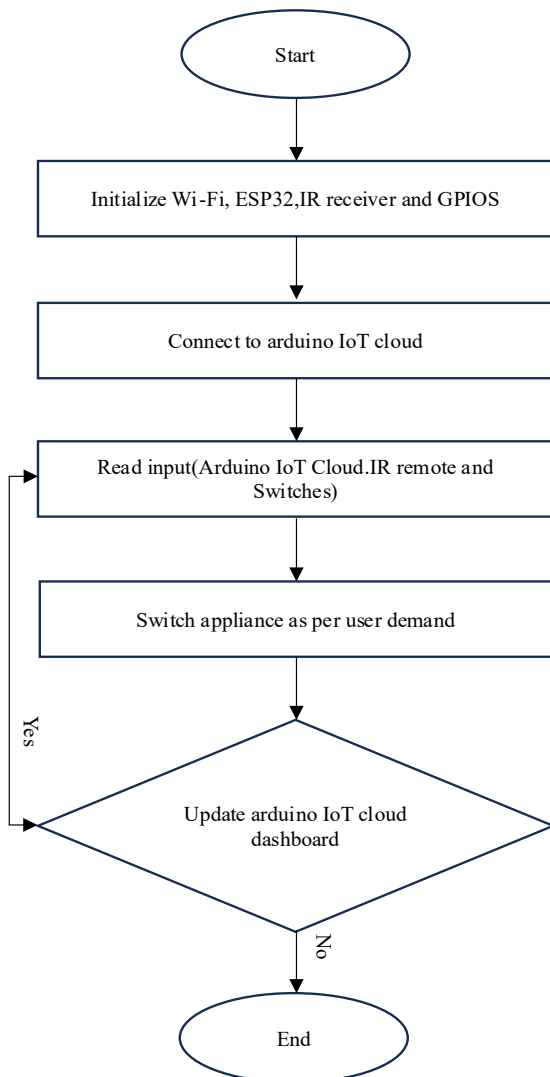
Start

Initialize Wi-Fi, ESP32,IR receiver and GPIOS

Connect to arduino IoT cloud

Read input(Arduino IoT Cloud.IR remote and Switches)

Switch appliance as per user demand

Yes

Update arduino IoT cloud dashboard

No

End